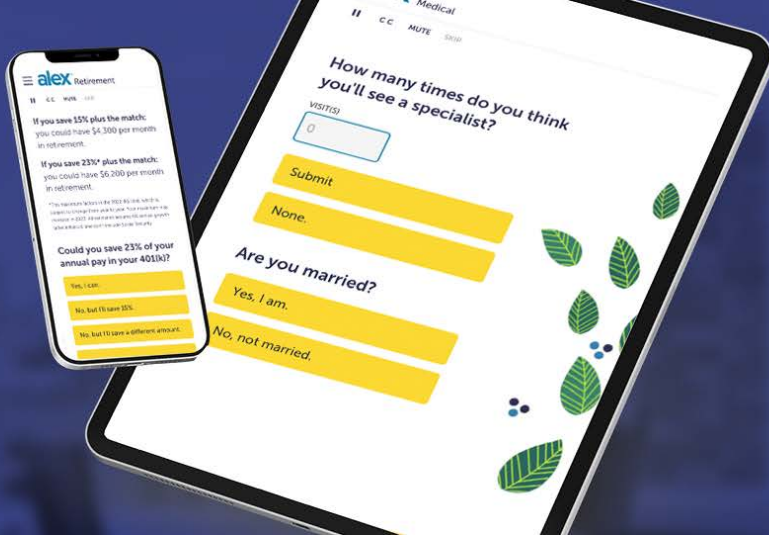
alex Retirement

II CC MUTE SKIP

If you save 15% plus the match: you could have $4,300 per month in retirement.

If you save 23%* plus the match: you could have $6,200 per month in retirement.

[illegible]

Could you save 23% of your annual pay in your 401(k)?

Yes, I can.

No, but I'll save 15%.

No, but I'll save a different amount.

Medical

II CC MUTE SKIP

How many times do you think you'll see a specialist?

VISIT(S)

0

Submit

None.

Are you married?

Yes, I am.

No, not married.